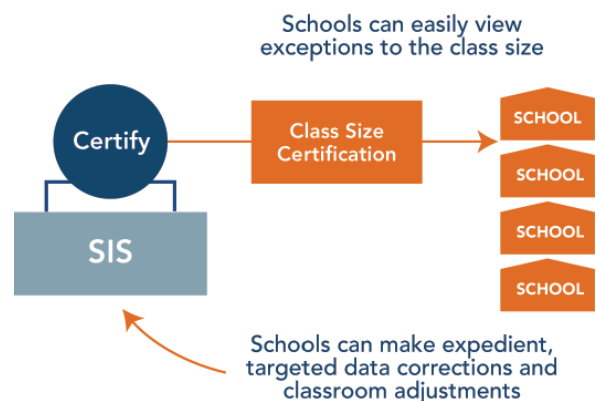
Schools can easily view exceptions to the class size

Certify

SIS

Class Size Certification

SCHOOL

SCHOOL

SCHOOL

SCHOOL

Schools can make expedient, targeted data corrections and classroom adjustments